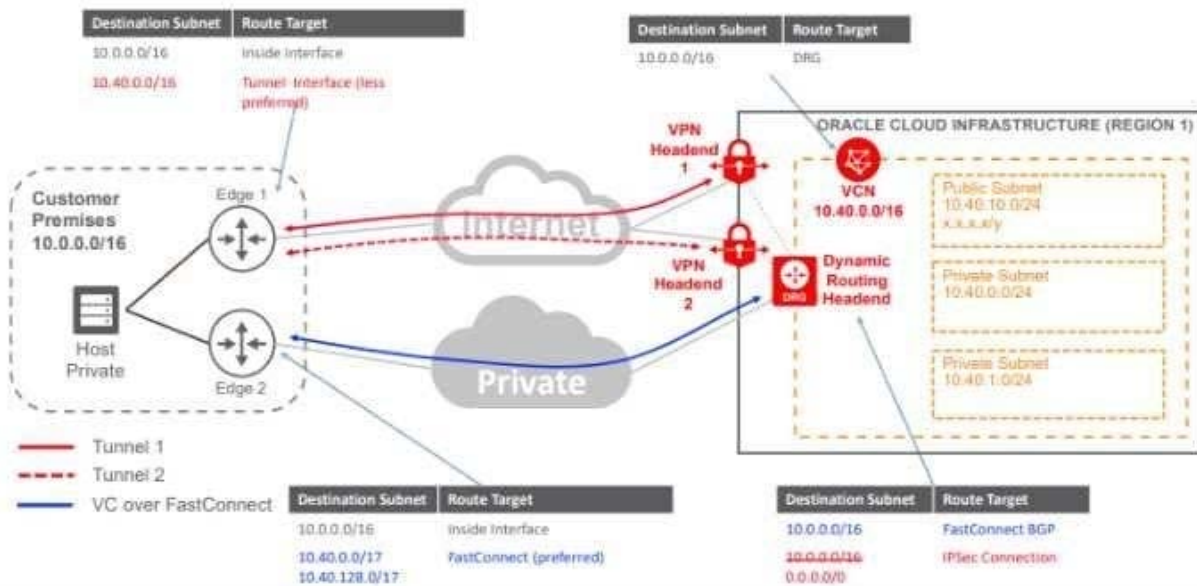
| Destination Subnet | Route Target |
|---|---|
| 10.0.0.0/16 | Inside Interface |
| 10.40.0.0/16 | Tunnel Interface (less preferred) |

| Destination Subnet | Route Target |
|---|---|
| 10.0.0.0/16 | DRG |

ORACLE CLOUD INFRASTRUCTURE (REGION 1)

Customer Premises 10.0.0.0/16

Edge 1

Internet

VPN Headend 1

VPN Headend 2

VCN 10.40.0.0/16

Public Subnet 10.40.10.0/24 x.x.x.x/y

Dynamic Routing Headend

DRG

Private Subnet 10.40.0.0/24

Private Subnet 10.40.1.0/24

Host Private

Edge 2

Private

Tunnel 1

Tunnel 2

VC over FastConnect

| Destination Subnet | Route Target |
|---|---|
| 10.0.0.0/16 | Inside Interface |
| 10.40.0.0/17 10.40.128.0/17 | FastConnect (preferred) |

| Destination Subnet | Route Target |
|---|---|
| 10.0.0.0/16 | FastConnect BGP |
| 10.0.0.0/16 0.0.0.0/0 | IPSec Connection |